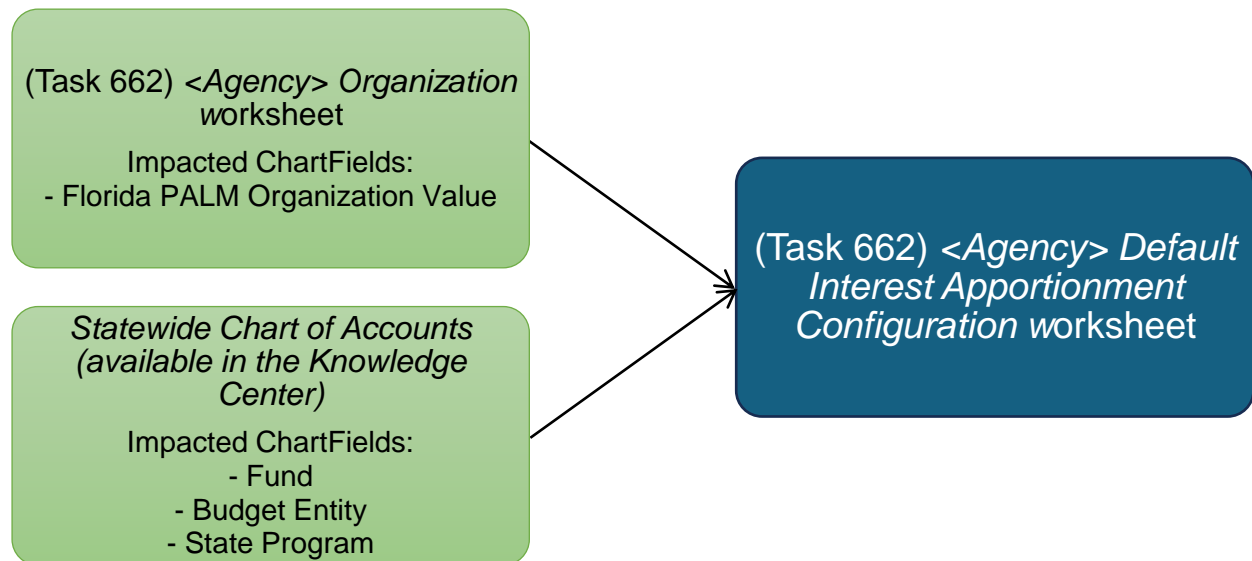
(Task 662) <Agency> Organization worksheet

Impacted ChartFields:
- Florida PALM Organization Value

Statewide Chart of Accounts (available in the Knowledge Center)

Impacted ChartFields:
- Fund
- Budget Entity
- State Program

(Task 662) <Agency> Default Interest Apportionment Configuration worksheet